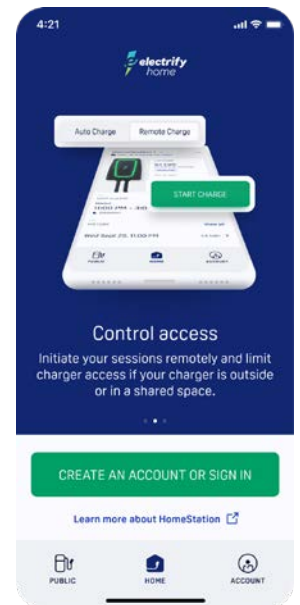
4:21

electrify home

Auto Charge
Remote Charge

START CHARGE

Wed Sept 29, 11:00 PM

Control access

Initiate your sessions remotely and limit charger access if your charger is outside or in a shared space.

CREATE AN ACCOUNT OR SIGN IN

Learn more about HomeStation

PUBLIC
HOME
ACCOUNT